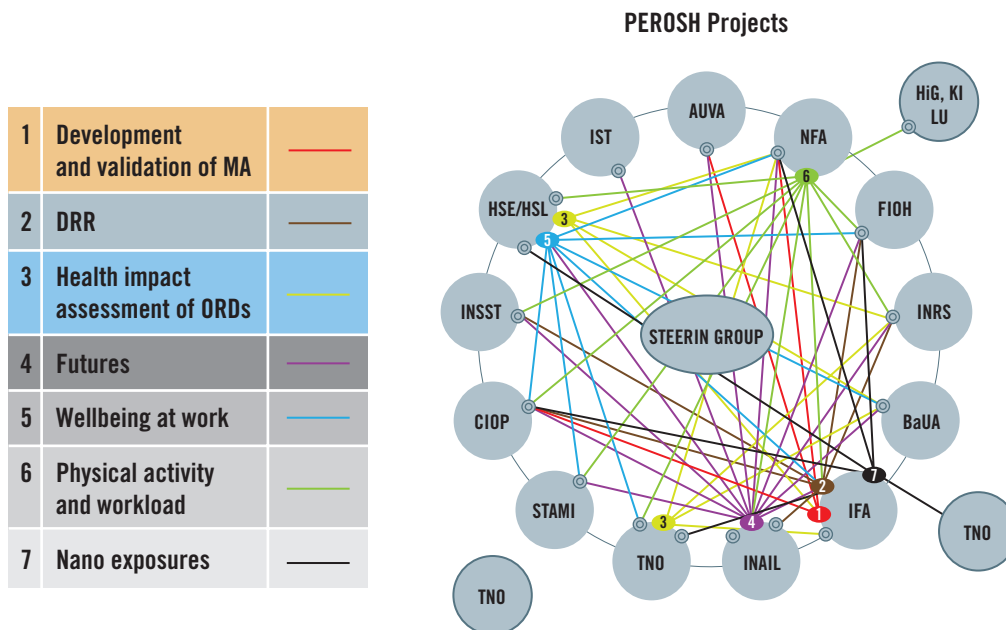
| 1 | Development and validation of MA | |
|---|---|---|
| 2 | DRR | |
| 3 | Health impact assessment of ORDs | |
| 4 | Futures | |
| 5 | Wellbeing at work | |
| 6 | Physical activity and workload | |
| 7 | Nano exposures | |

PEROSH Projects

AUVA
IST
NFA
HiG, KI LU
6
HSE/HSL
3
5
FIOH
INSST
STEERIN GROUP
INRS
CIOP
BaUA
7
2
STAMI
IFA
1
3
4
TNO
INAIL
TNO
TNO